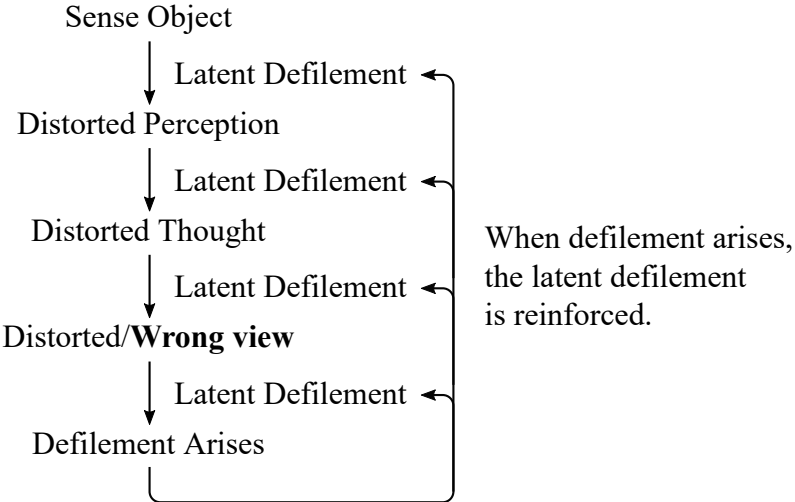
Sense Object

Latent Defilement

Distorted Perception

Latent Defilement

Distorted Thought

Latent Defilement

Distorted/**Wrong view**

Latent Defilement

Defilement Arises

When defilement arises, the latent defilement is reinforced.